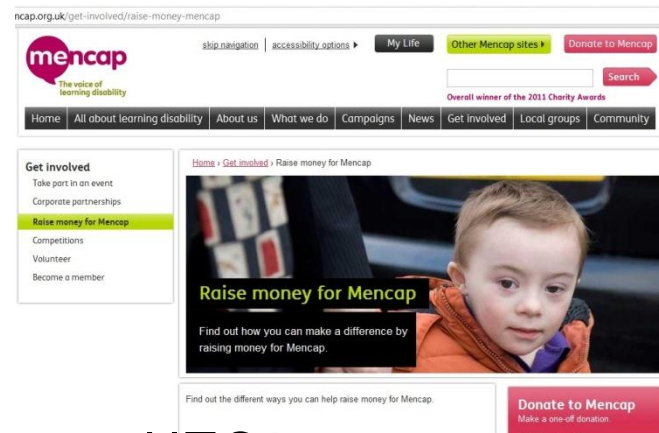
ncap.org.uk/get-involved/raise-money-mencap

mencap
The voice of learning disability

skip navigation | accessibility options ▸ My Life Other Mencap sites ▸ Donate to Mencap

Search

Overall winner of the 2011 Charity Awards

Home | All about learning disability | About us | What we do | Campaigns | News | Get involved | Local groups | Community

Get involved
Take part in an event
Corporate partnerships
Raise money for Mencap
Competitions
Volunteer
Become a member

Home › Get involved › Raise money for Mencap

Raise money for Mencap

Find out how you can make a difference by raising money for Mencap.

Find out the different ways you can help raise money for Mencap.

Donate to Mencap
Make a one-off donation.